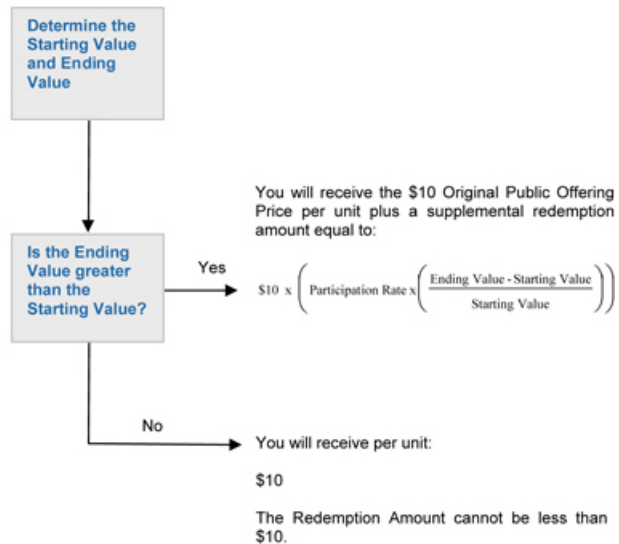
Determine the Starting Value and Ending Value

Is the Ending Value greater than the Starting Value?

Yes

You will receive the \$10 Original Public Offering Price per unit plus a supplemental redemption amount equal to:

$\$10 \text{ x } \left( \text{Participation Rate x} \left( \frac{\text{Ending Value - Starting Value}}{\text{Starting Value}} \right) \right)$

No

You will receive per unit:

\$10

The Redemption Amount cannot be less than \$10.